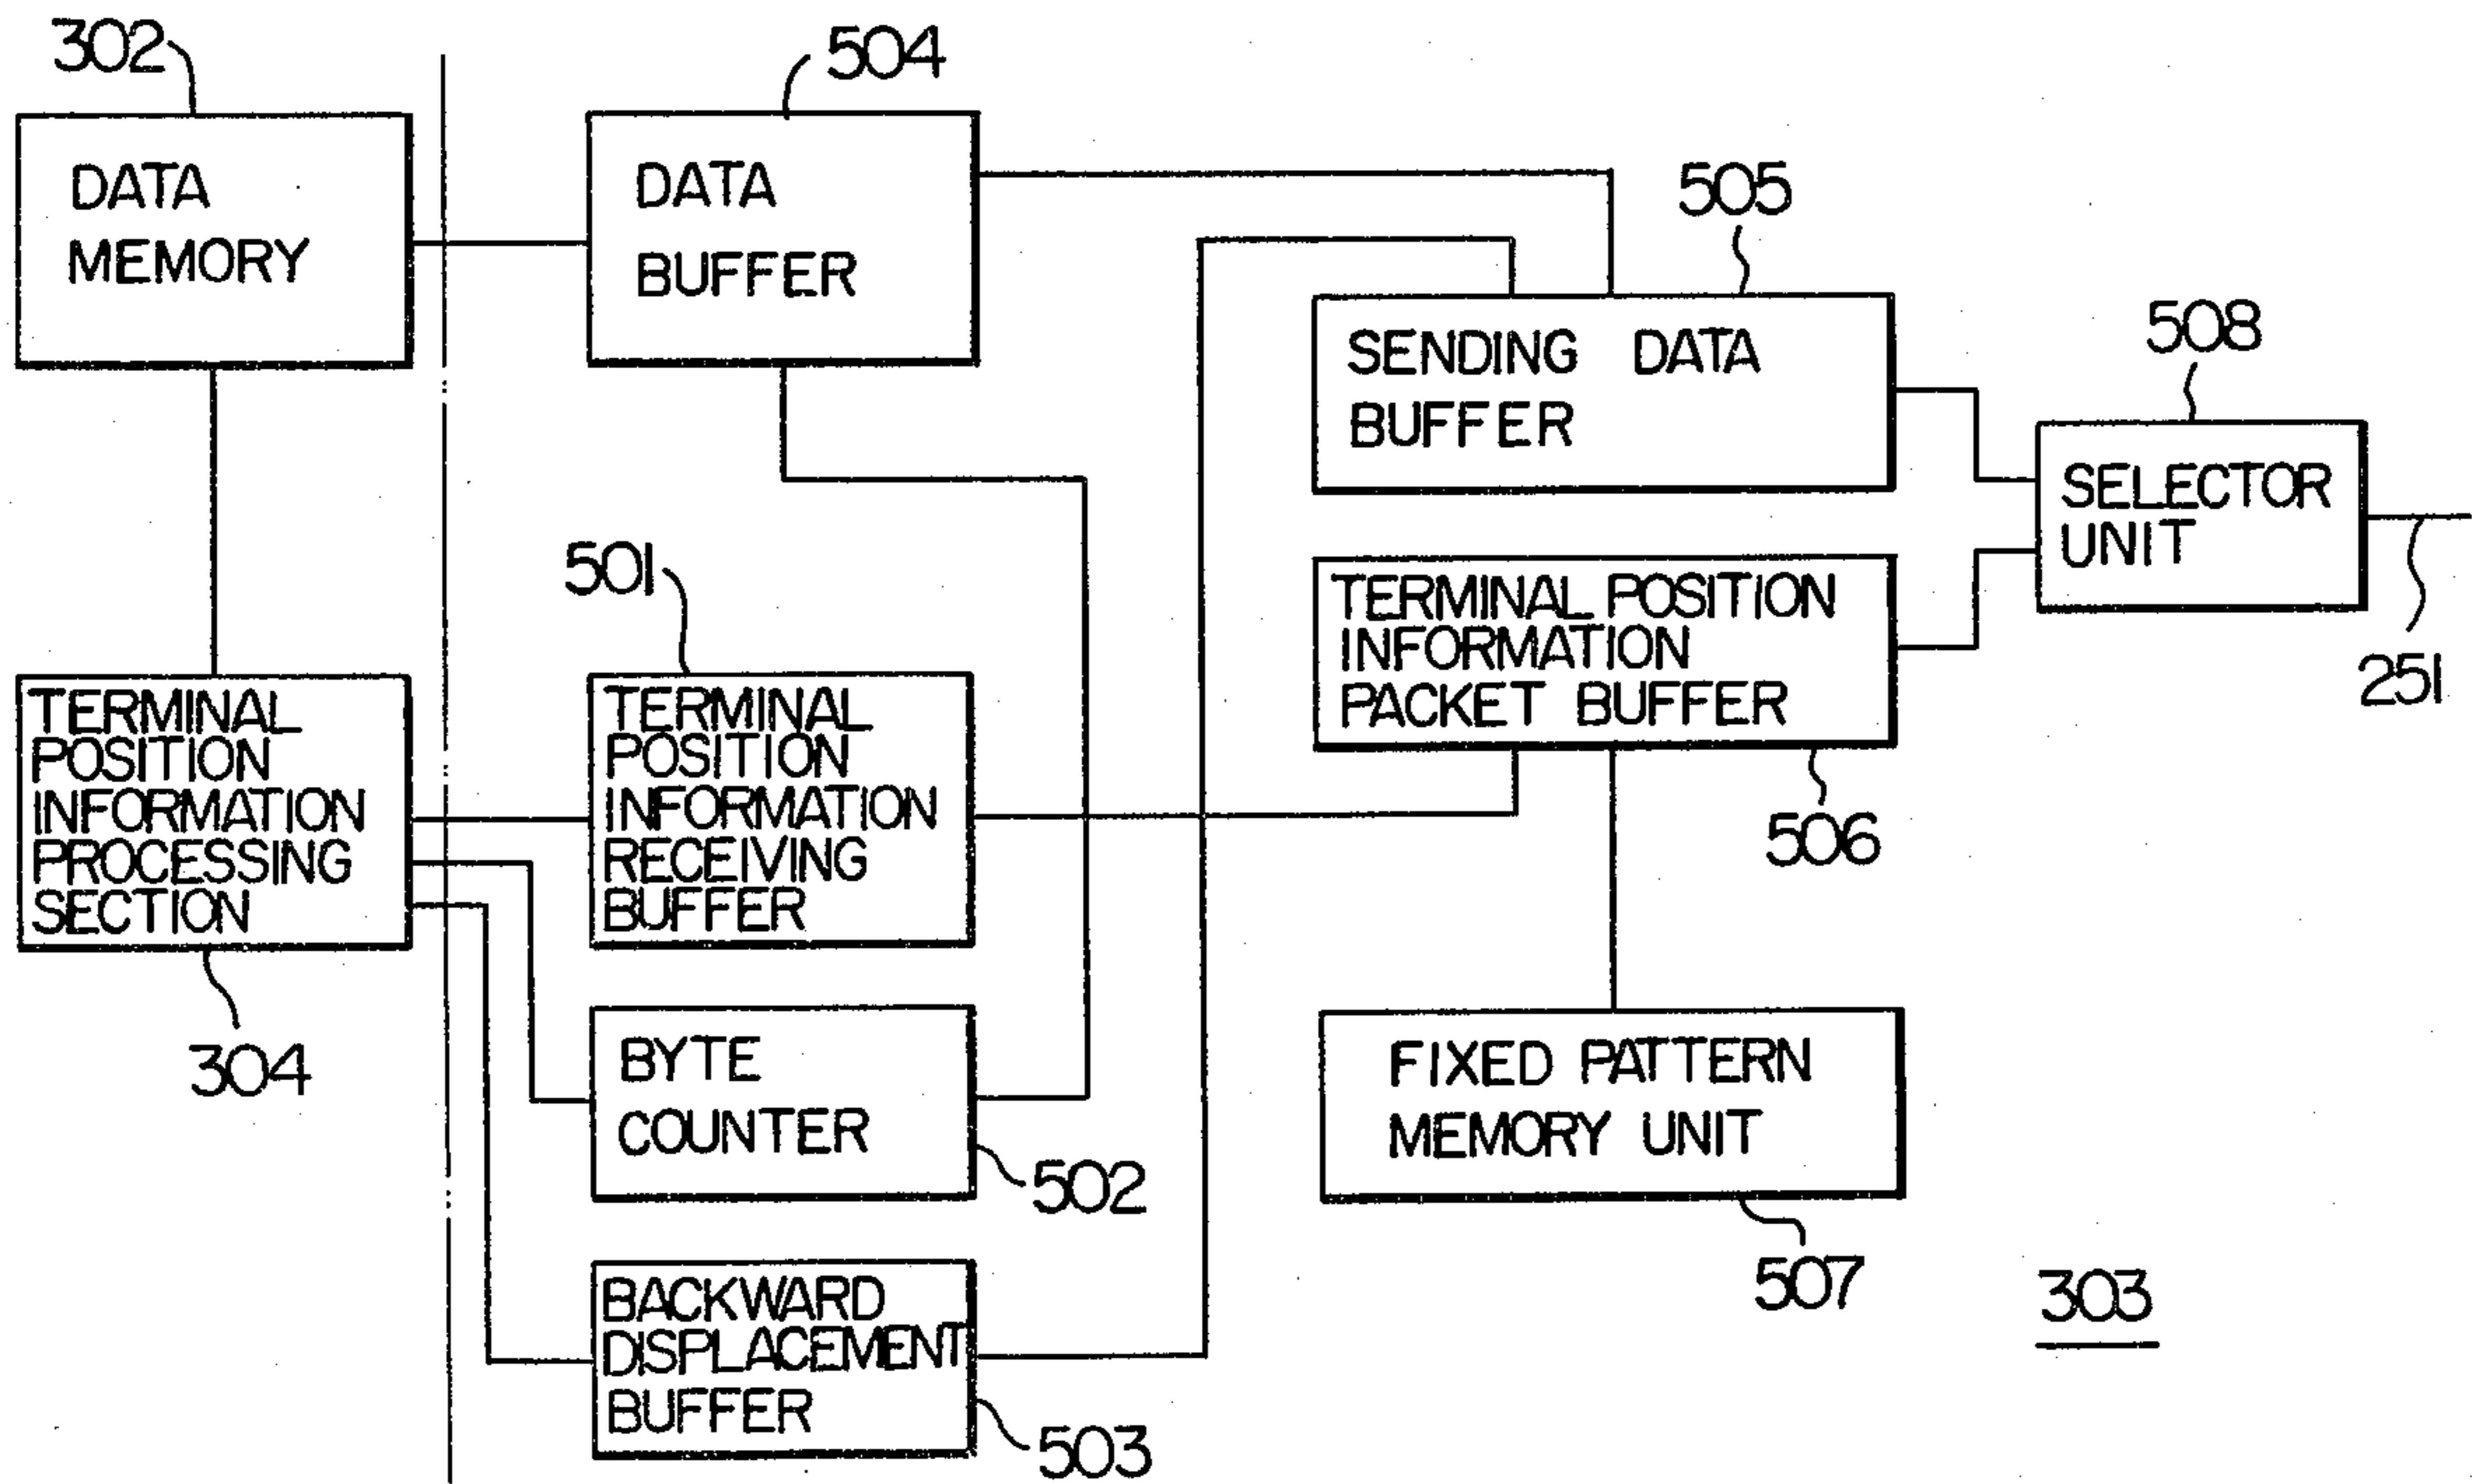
302

DATA MEMORY

504

DATA BUFFER

505

SENDING DATA BUFFER

508

SELECTOR UNIT

251

501

TERMINAL POSITION INFORMATION PROCESSING SECTION

304

TERMINAL POSITION INFORMATION RECEIVING BUFFER

TERMINAL POSITION INFORMATION PACKET BUFFER

506

BYTE COUNTER

502

FIXED PATTERN MEMORY UNIT

507

BACKWARD DISPLACEMENT BUFFER

503

303